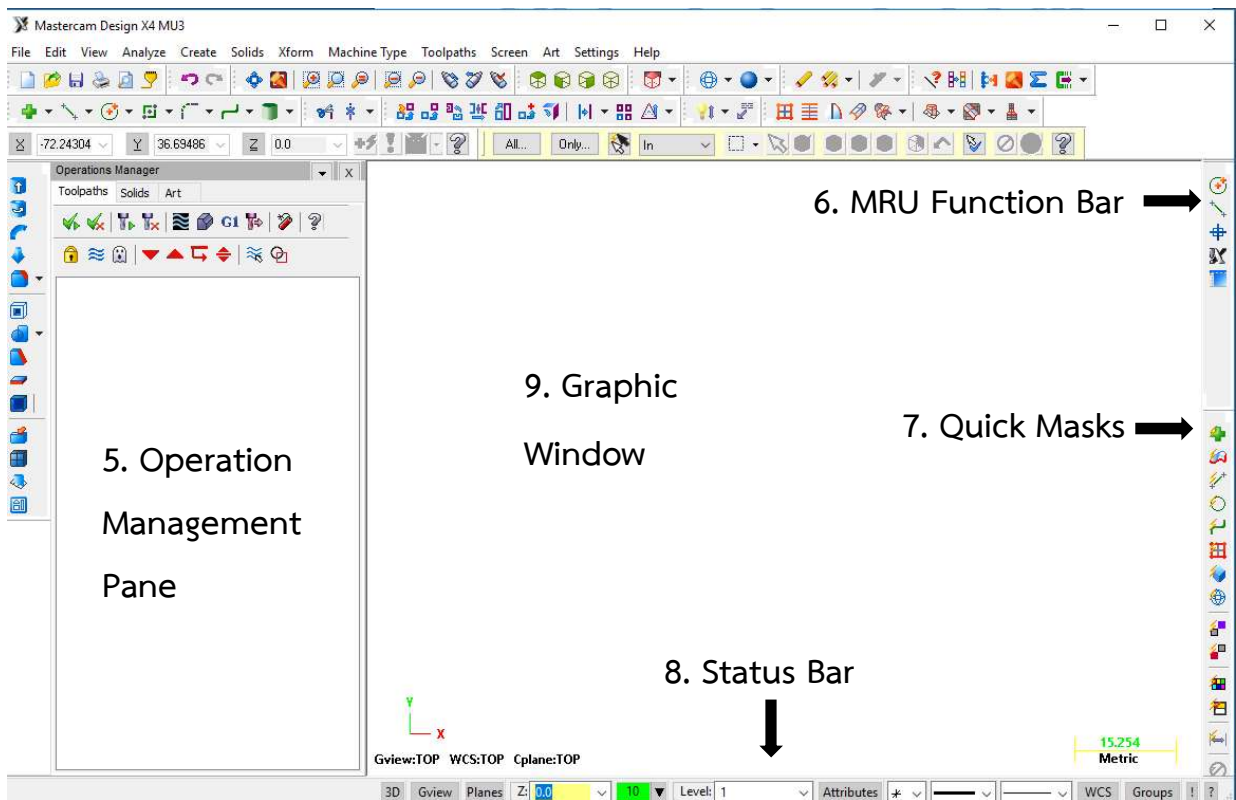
Mastercam Design X4 MU3

File Edit View Analyze Create Solids Xform Machine Type Toolpaths Screen Art Settings Help

X -72.24304 Y 36.69486 Z 0.0

All... Only... In

Operations Manager

Toolpaths Solids Art

G1

6. MRU Function Bar

9. Graphic Window

7. Quick Masks

5. Operation Management Pane

8. Status Bar

Y

X

Gview:TOP WCS:TOP Cplane:TOP

15.254
Metric

3D Gview Planes Z: 0.0 10 Level: 1 Attributes * WCS Groups ! ?